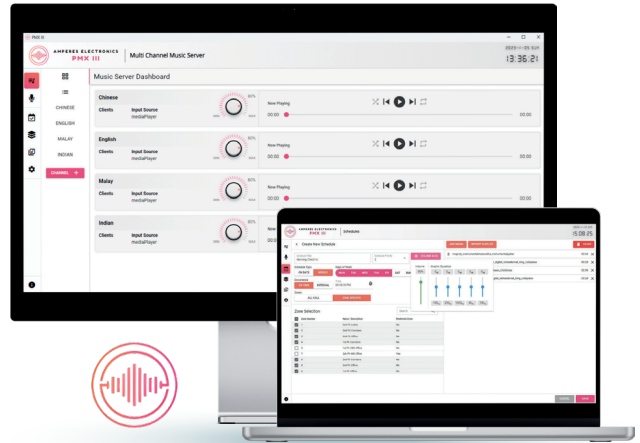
PMX III

AMPERES ELECTRONICS
PMX III

Multi Channel Music Server

2023-11-25 SUN
13:36:21

Music Server Dashboard

CHINESE
ENGLISH
MALAY
INDIAN

CHANNEL +

Chinese
Clients
Input Source
mediaPlayer
Now Playing
00:00
00:00

English
Clients
Input Source
mediaPlayer
Now Playing
00:00
00:00

Malay
Clients
Input Source
mediaPlayer
Now Playing
00:00
00:00

Indian
Clients
Input Source
mediaPlayer
Now Playing

AMPERES ELECTRONICS
PMX III
Schedules

15:08:25

Create New Schedule

Zone Selection